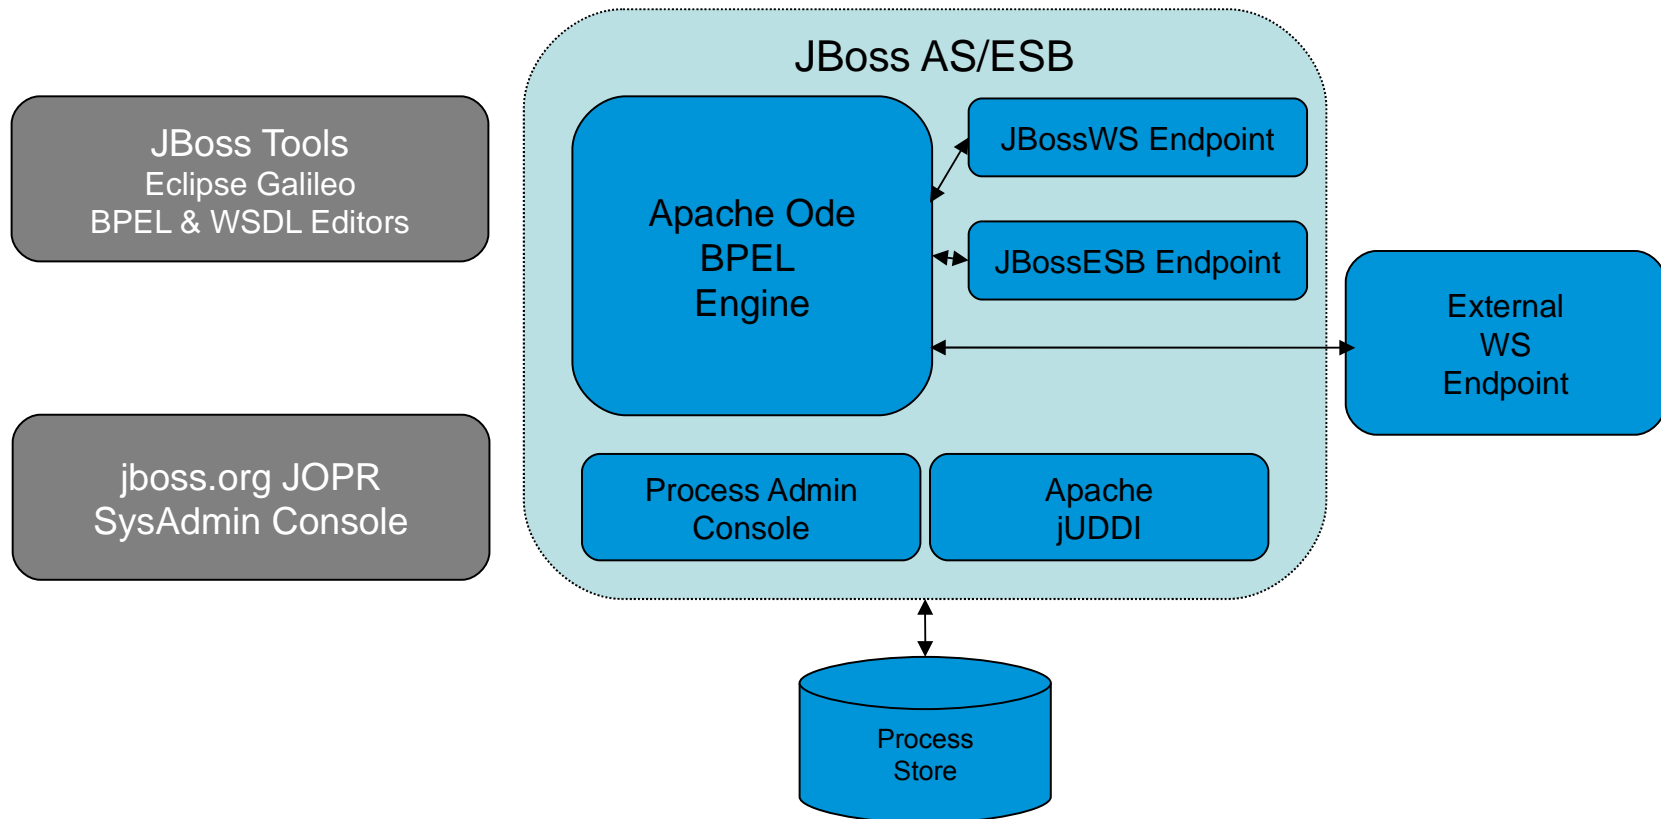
JBoss Tools
Eclipse Galileo
BPEL & WSDL Editors

jboss.org JOPR
SysAdmin Console

JBoss AS/ESB

Apache Ode
BPEL
Engine

JBossWS Endpoint

JBossESB Endpoint

External
WS
Endpoint

Process Admin
Console

Apache
jUDDI

Process
Store